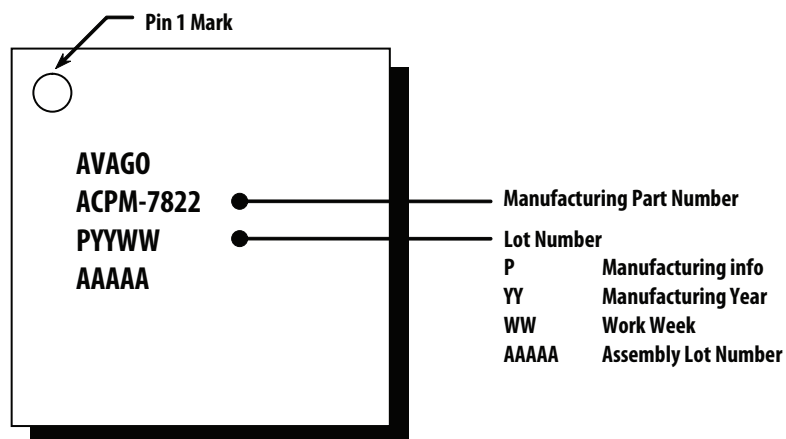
Pin 1 Mark

AVAGO
ACPM-7822
PYYWW
AAAAA

Manufacturing Part Number

Lot Number

| | |
|---|---|
| P | Manufacturing info |
| YY | Manufacturing Year |
| WW | Work Week |
| AAAAA | Assembly Lot Number |